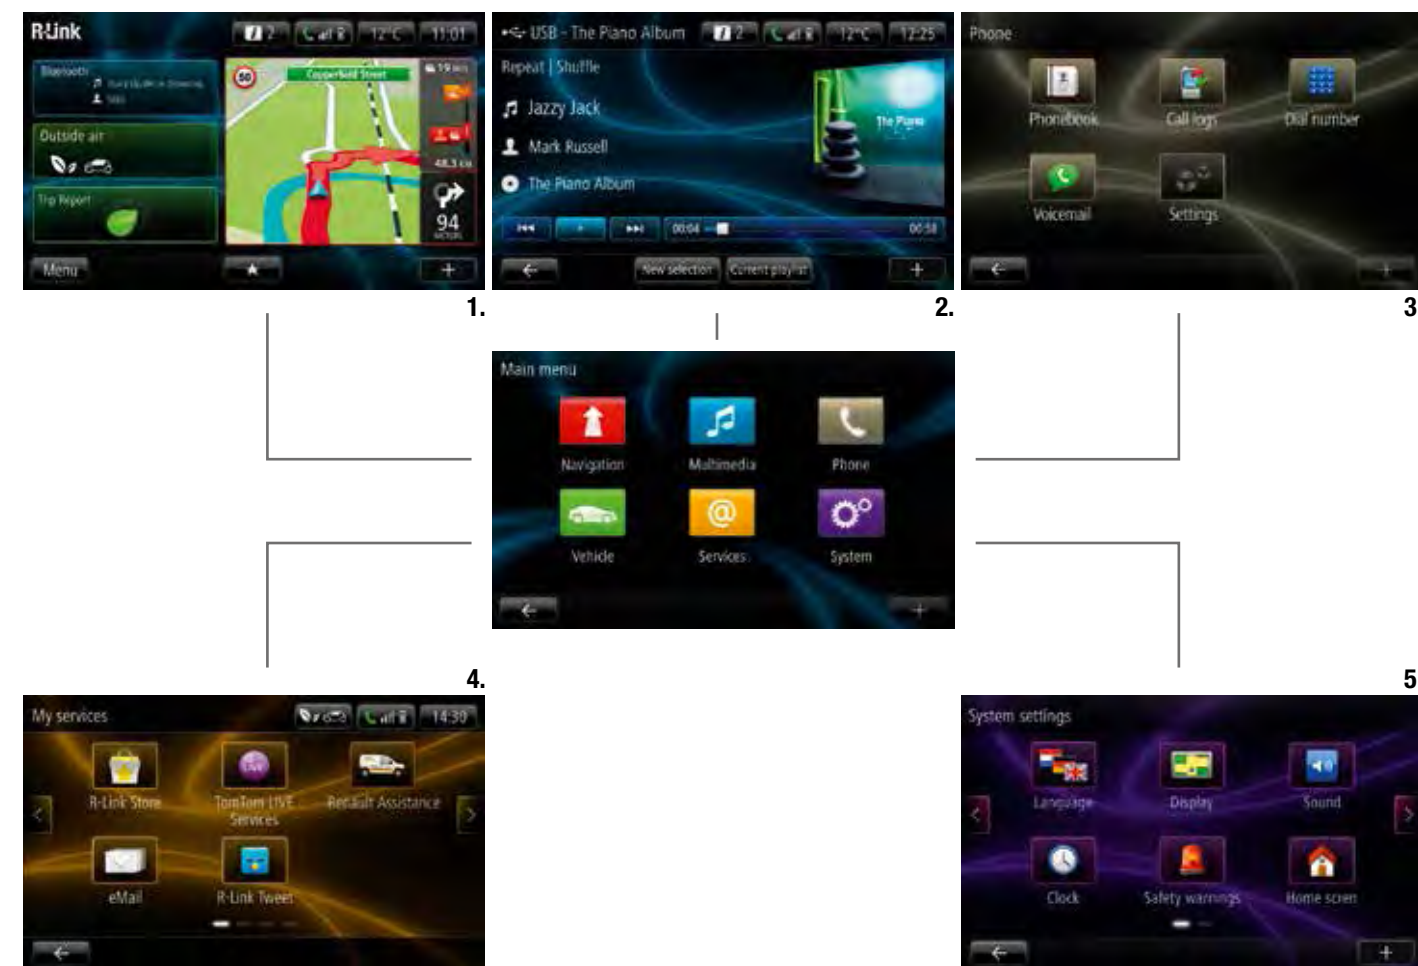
R-Link 2 12°C 11:01
Bluetooth
Outside air
Trip Report
Copperfield Street
60
19 min
48.3 km
94 METERS
Menu ★ +

1.

USB - The Piano Album 2 12°C 12:25
Repeat | Shuffle
Jazzy Jack
Mark Russell
The Piano Album
The Piano
00:04 00:58
← New selection Current playlist +

2.

Phone
Phonebook
Call logs
Dial number
Voicemail
Settings
← +

3

Main menu
Navigation
Multimedia
Phone
Vehicle
Services
System
← +

4.

My services 14:30
R-Link Store
TomTom LIVE Services
Renault Assistance
eMail
R-Link Tweet
←

5

System settings
Language
Display
Sound
Clock
Safety warnings
Home screen
← +